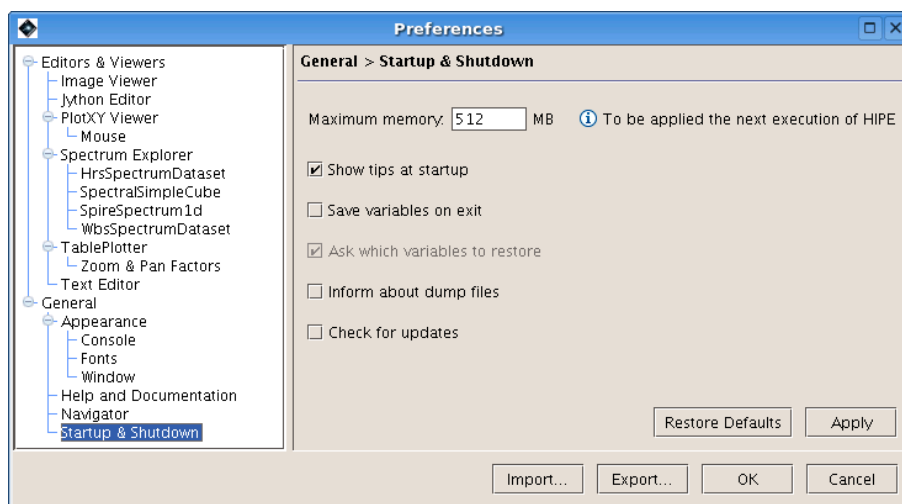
Preferences

Editors & Viewers
Image Viewer
Jython Editor
PlotXY Viewer
Mouse
Spectrum Explorer
HrsSpectrumDataset
SpectralSimpleCube
SpireSpectrum1d
WbsSpectrumDataset
TablePlotter
Zoom & Pan Factors
Text Editor
General
Appearance
Console
Fonts
Window
Help and Documentation
Navigator
Startup & Shutdown

General > Startup & Shutdown

Maximum memory: 512 MB

To be applied the next execution of HIPE

☑ Show tips at startup

☐ Save variables on exit

☑ Ask which variables to restore

☐ Inform about dump files

☐ Check for updates

Restore Defaults

Apply

Import...

Export...

OK

Cancel